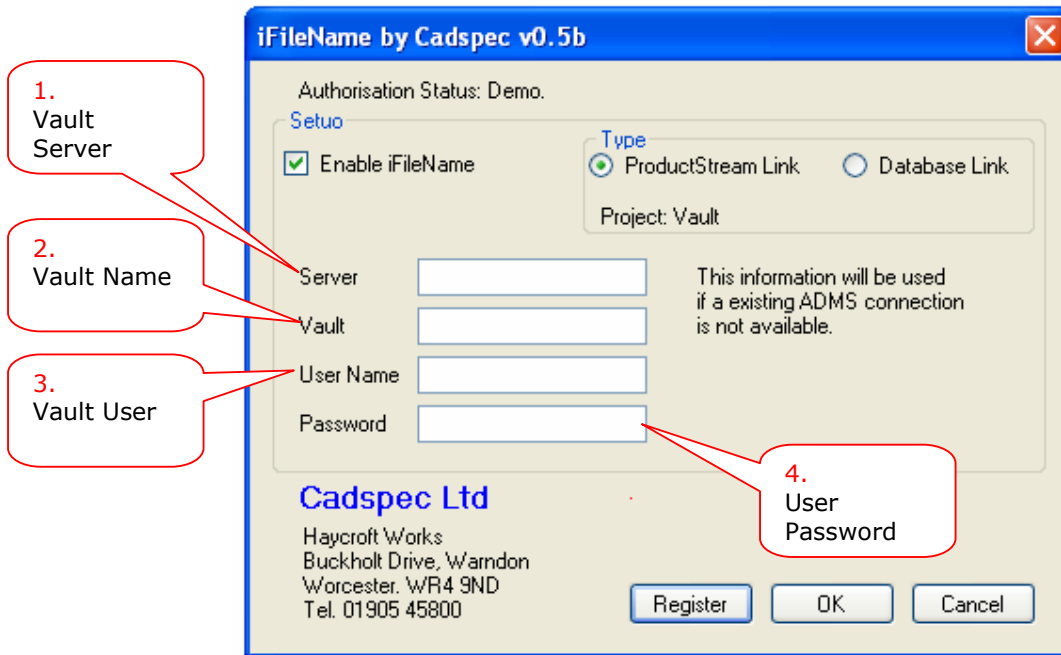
iFileName by Cadspec v0.5b

Authorisation Status: Demo.

Setuo

Enable iFileName

Type

ProductStream Link

Database Link

Project: Vault

Server

Vault

User Name

Password

This information will be used if a existing ADMS connection is not available.

Cadspec Ltd

Haycroft Works
Buckholt Drive, Warndon
Worcester. WR4 9ND
Tel. 01905 45800

Register

OK

Cancel

1.
Vault
Server

2.
Vault Name

3.
Vault User

4.
User
Password